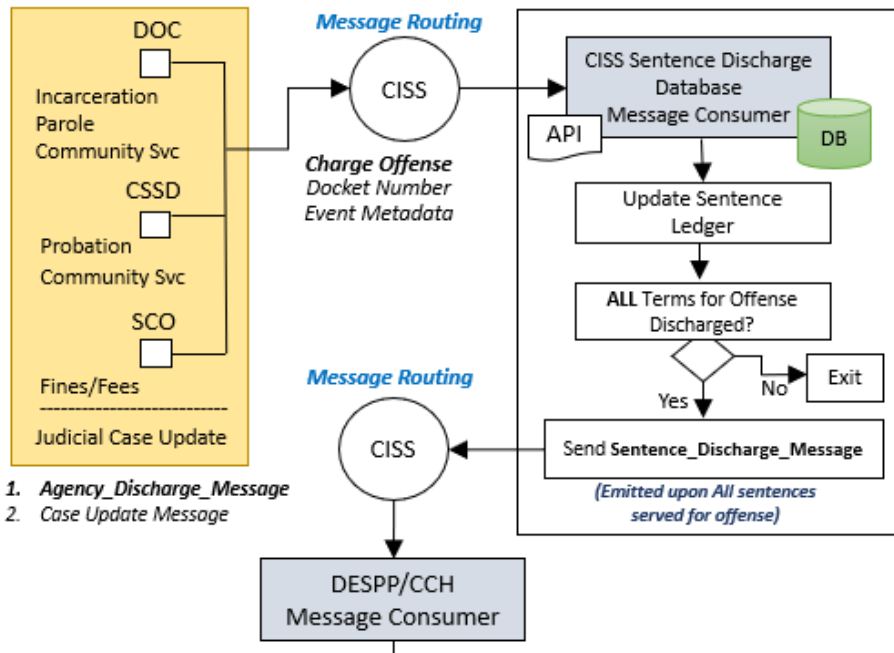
DOC

Incarceration
Parole
Community Svc

CSSD

Probation
Community Svc

SCO

Fines/Fees
---------------------------
Judicial Case Update

1. Agency_Discharge_Message
2. Case Update Message

Message Routing

CISS

Charge Offense
Docket Number
Event Metadata

CISS Sentence Discharge Database Message Consumer

API

DB

Update Sentence Ledger

ALL Terms for Offense Discharged?

No

Exit

Yes

Message Routing

CISS

Send Sentence_Discharge_Message

(Emitted upon All sentences served for offense)

DESPP/CCH Message Consumer